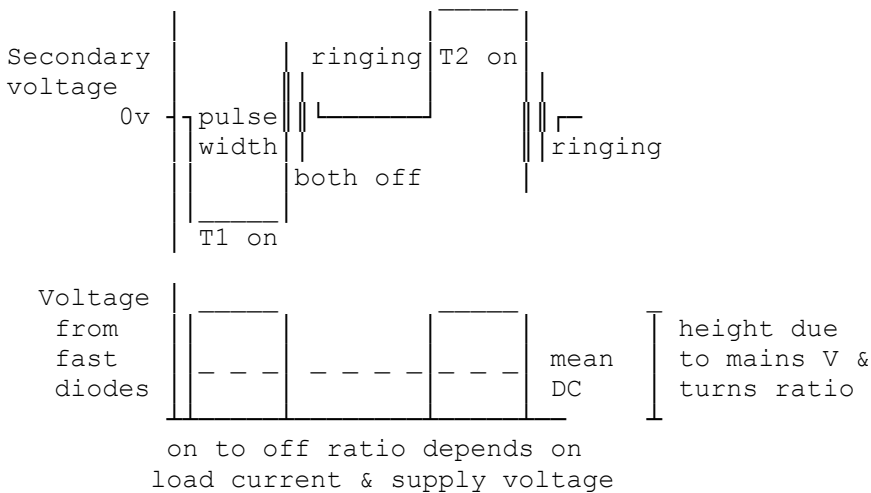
Secondary voltage

0v

pulse width

ringing

T2 on

both off

ringing

T1 on

Voltage from fast diodes

mean DC

height due to mains V & turns ratio

on to off ratio depends on load current & supply voltage